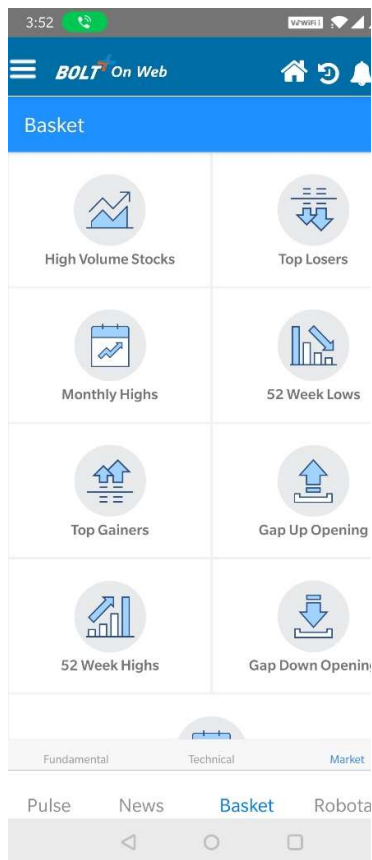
3:52 VoWiFi

BOLT On Web

Basket

High Volume Stocks

Top Losers

Monthly Highs

52 Week Lows

Top Gainers

Gap Up Opening

52 Week Highs

Gap Down Openin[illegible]

Fundamental Technical Market

Pulse News Basket Robota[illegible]